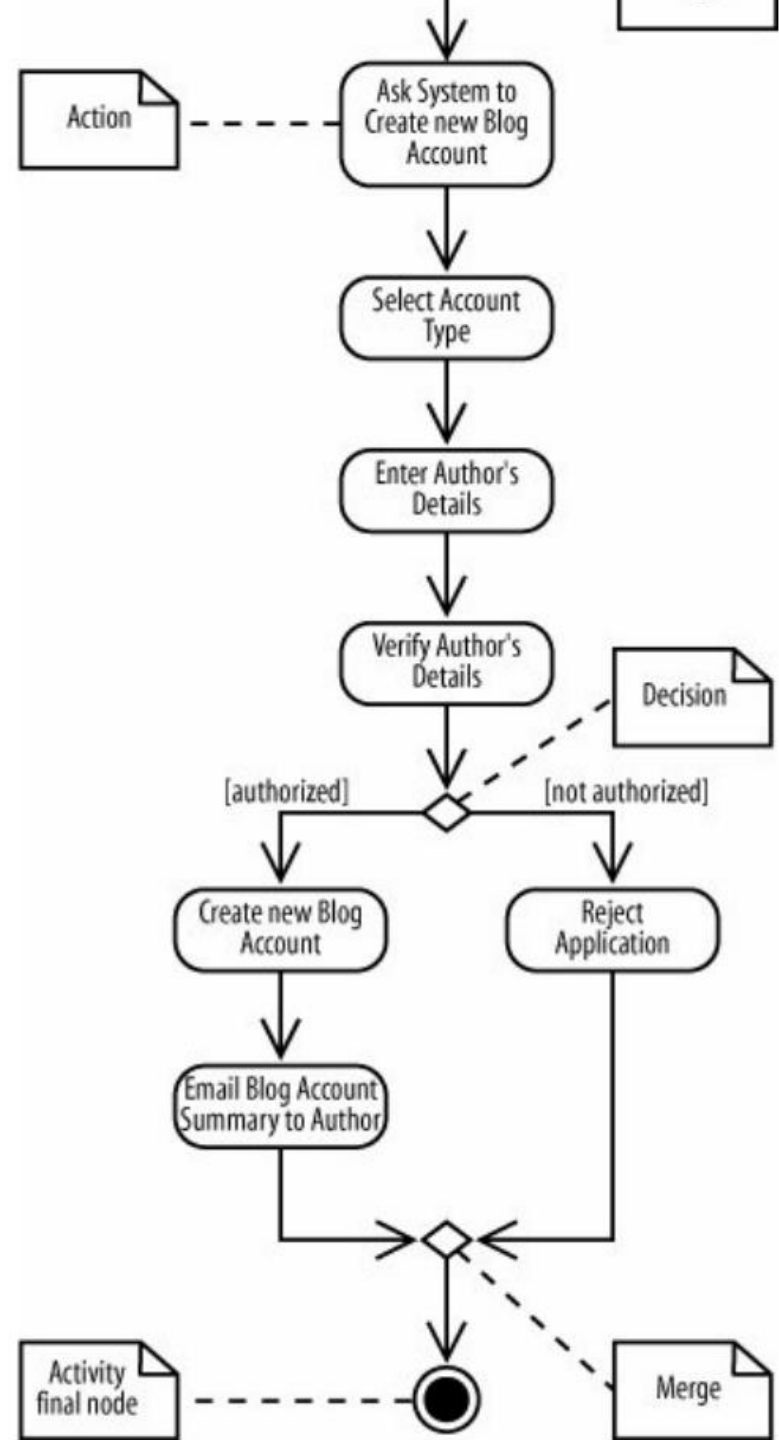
Action

Ask System to Create new Blog Account

Select Account Type

Enter Author's Details

Verify Author's Details

Decision

[authorized]

[not authorized]

Create new Blog Account

Reject Application

Email Blog Account Summary to Author

Activity final node

Merge